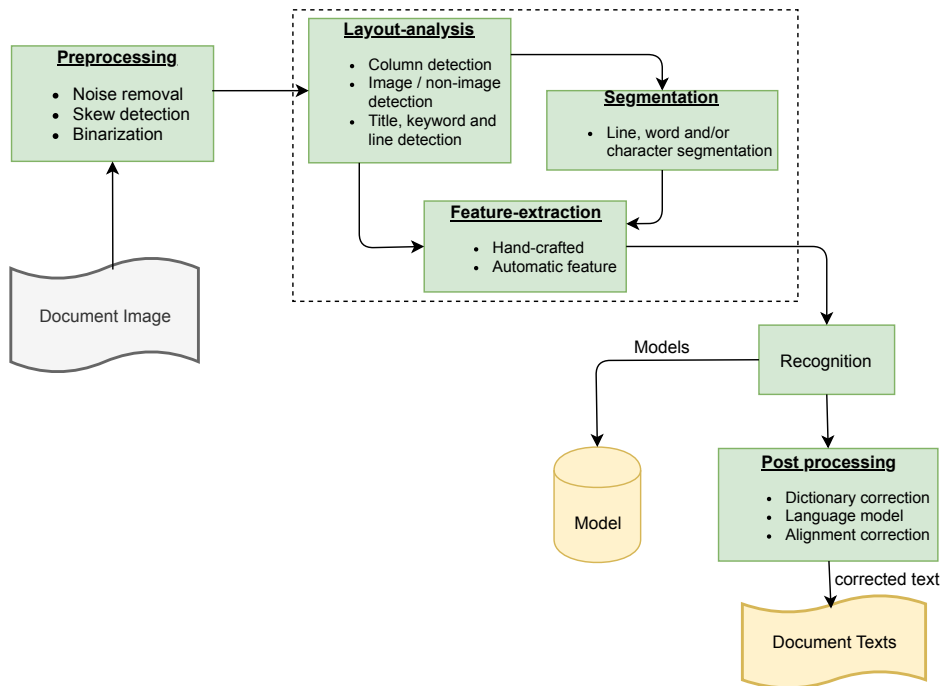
**Preprocessing**
- Noise removal
- Skew detection
- Binarization

Document Image

**Layout-analysis**
- Column detection
- Image / non-image detection
- Title, keyword and line detection

**Segmentation**
- Line, word and/or character segmentation

**Feature-extraction**
- Hand-crafted
- Automatic feature

Recognition

Models

Model

**Post processing**
- Dictionary correction
- Language model
- Alignment correction

corrected text

Document Texts